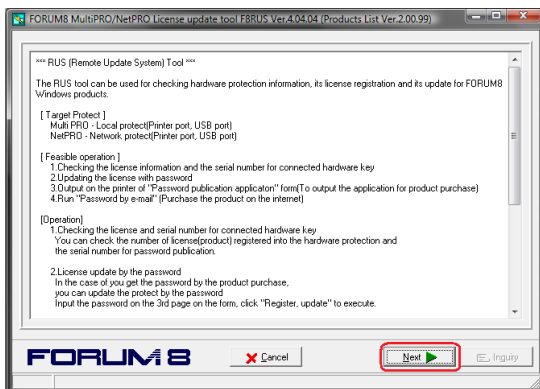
FORUM8 MultiPRO/NetPRO License update tool F8RUS Ver.4.04.04 (Products List Ver.2.00.99)

*** RUS (Remote Update System) Tool ***

The RUS tool can be used for checking hardware protection information, its license registration and its update for FORUM8 Windows products.

[ Target Protect ]
Multi PRO - Local protect(Printer port, USB port)
NetPRO - Network protect(Printer port, USB port)

[ Feasible operation ]
1.Checking the license information and the serial number for connected hardware key
2.Updating the license with password
3.Output on the printer of "Password publication applicaton" form(To output the application for product purchase)
4.Run "Password by e-mail" (Purchase the product on the internet)

[Operation]
1.Checking the license and serial number for connected hardware key
You can check the number of license(product) registered into the hardware protection and the serial number for password publication.

2.License update by the password
In the case of you get the password by the product purchase,
you can update the protect by the password
Input the password on the 3rd page on the form, click "Register, update" to execute.

FORUM 8

Cancel

Next

Inquiry